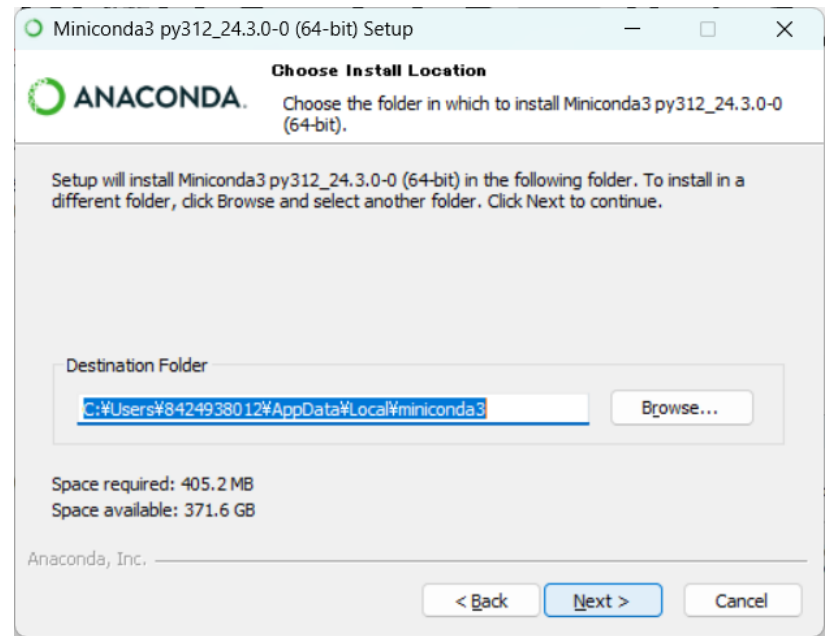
Miniconda3 py312_24.3.0-0 (64-bit) Setup

ANACONDA.

Choose Install Location

Choose the folder in which to install Miniconda3 py312_24.3.0-0 (64-bit).

Setup will install Miniconda3 py312_24.3.0-0 (64-bit) in the following folder. To install in a different folder, click Browse and select another folder. Click Next to continue.

Destination Folder

C:¥Users¥8424938012¥AppData¥Local¥miniconda3

Browse...

Space required: 405.2 MB
Space available: 371.6 GB

Anaconda, Inc.

< Back

Next >

Cancel